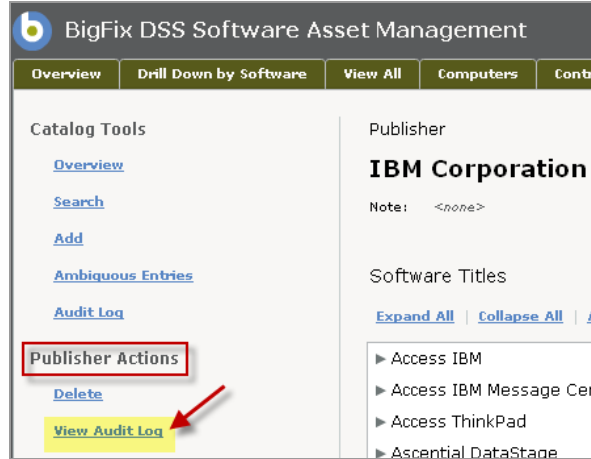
BigFix DSS Software Asset Management

Overview | Drill Down by Software | View All | Computers | Cont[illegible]

Catalog Tools

Overview

Search

Add

Ambiguous Entries

Audit Log

Publisher Actions

Delete

View Audit Log

Publisher

IBM Corporation

Note: <none>

Software Titles

Expand All | Collapse All | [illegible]

▶ Access IBM

▶ Access IBM Message Ce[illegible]

▶ Access ThinkPad

▶ Ascential DataStage